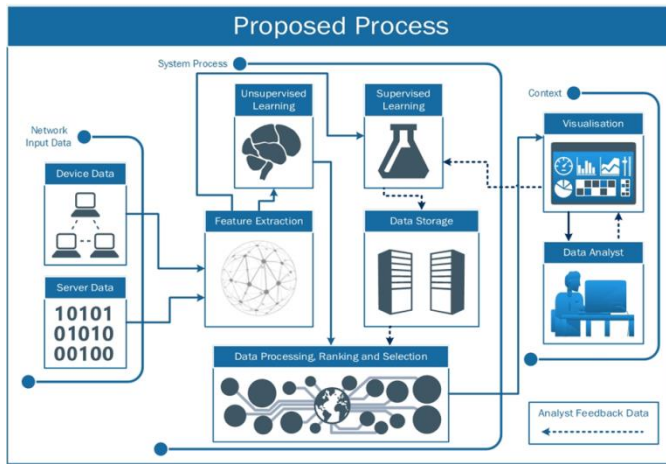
Proposed Process

System Process

Network Input Data

Device Data

Server Data

10101
01010
00100

Unsupervised Learning

Feature Extraction

Supervised Learning

Data Storage

Data Processing, Ranking and Selection

Context

Visualisation

Data Analyst

Analyst Feedback Data